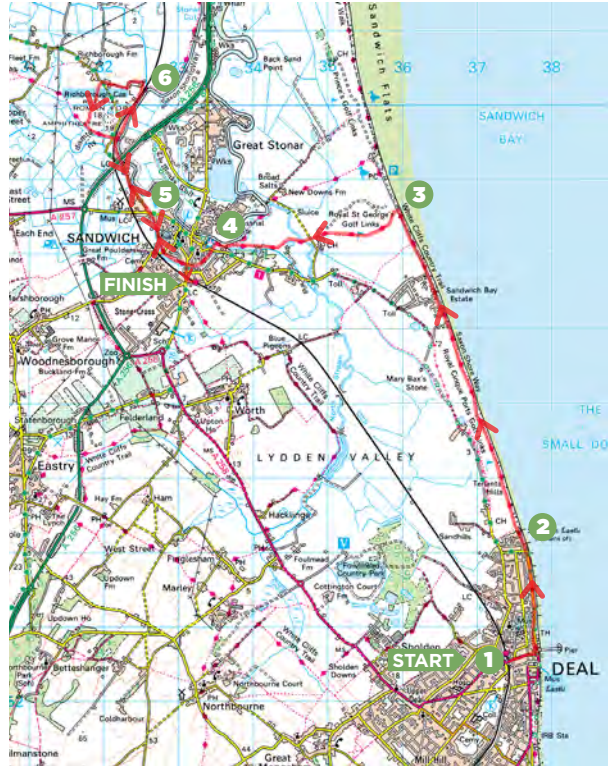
Sandwich Flats
36
37
38
34
32
6
Richborough Fm
Back Sand Point
SANDWICH BAY
Great Stonar
3
5
New Downs Fm
Royal St George Golf Links
4
SANDWICH
FINISH
Sandwich Bay Estate
Woodnesborough
Worth
Mary Bax's Stone
LYDDEN VALLEY
THE SMALL DO
Eastry
Ham
Hacklinge
2
West Street
Marley
Sandhills
Northbourne
Sholden
START
1
DEAL
Great Mongeham
Mill Hill
Coldharbour
Upper Deal
Betteshanger
Finglesham